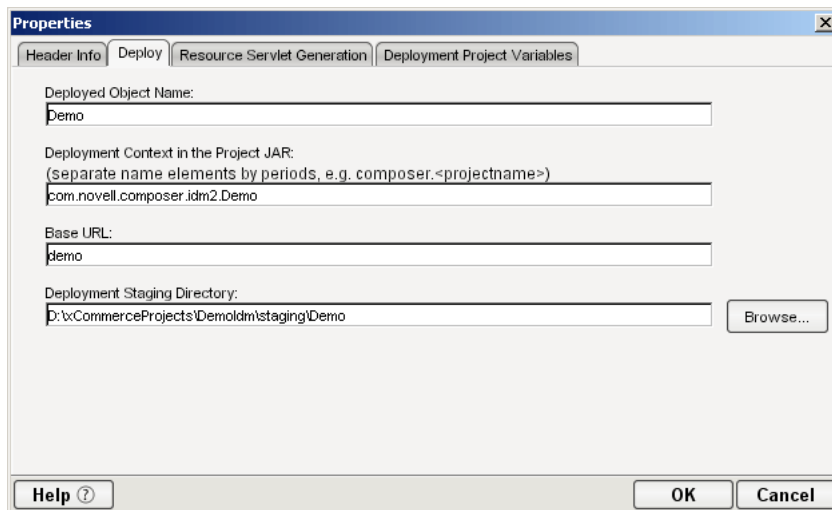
Properties

Header Info | Deploy | Resource Servlet Generation | Deployment Project Variables

Deployed Object Name:
Demo

Deployment Context in the Project JAR:
(separate name elements by periods, e.g. composer.<projectname>)
com.novell.composer.idm2.Demo

Base URL:
demo

Deployment Staging Directory:
D:\xCommerceProjects\DemoIdm\staging\Demo

Browse...

Help ⓘ

OK

Cancel